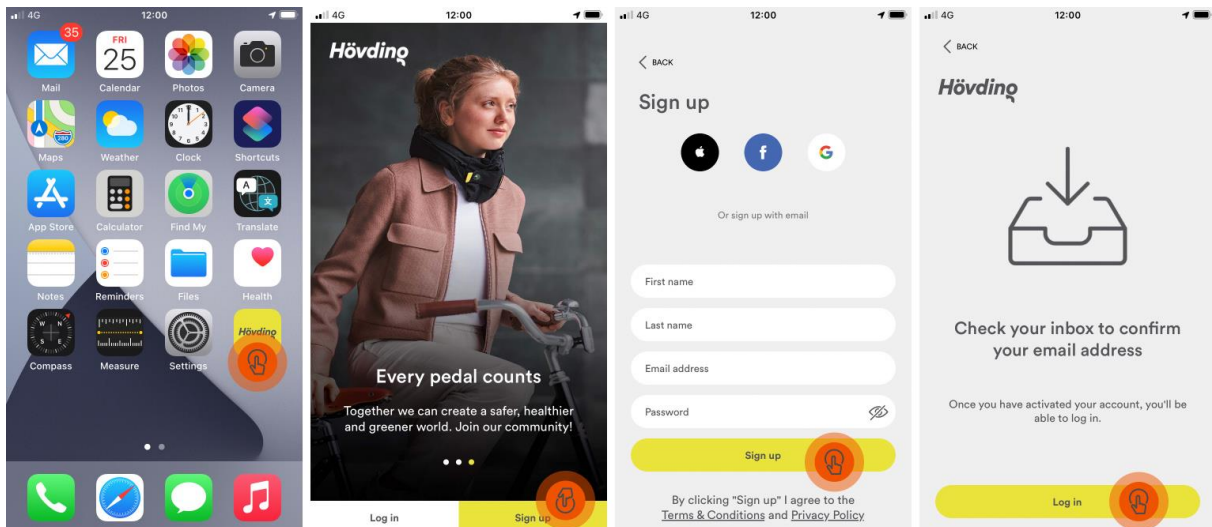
4G 12:00

35

Mail

FRI 25

Calendar

Photos

Camera

Maps

Weather

Clock

Shortcuts

App Store

Calculator

Find My

Translate

Notes

Reminders

Files

Health

Compass

Measure

Settings

Hövding

4G 12:00

Hövding

Every pedal counts

Together we can create a safer, healthier and greener world. Join our community!

Log in

Sign up

4G 12:00

BACK

Sign up

Or sign up with email

First name

Last name

Email address

Password

Sign up

By clicking "Sign up" I agree to the Terms & Conditions and Privacy Policy

4G 12:00

BACK

Hövding

Check your inbox to confirm your email address

Once you have activated your account, you'll be able to log in.

Log in